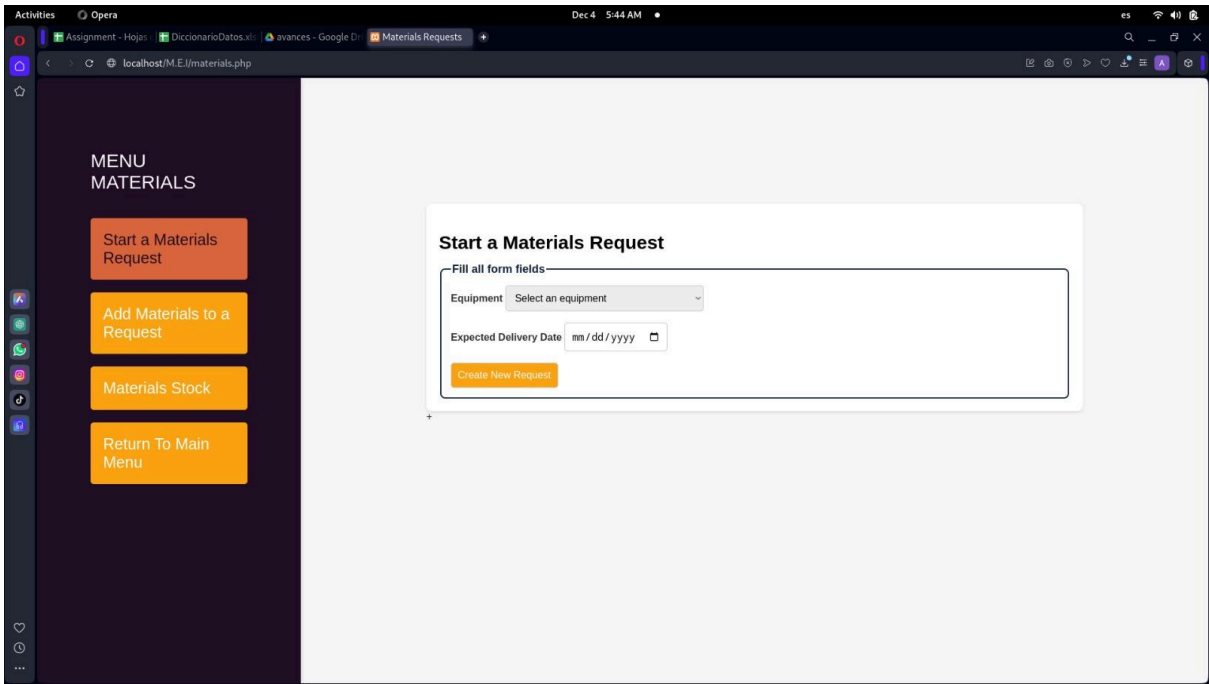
Activities Opera Dec 4 5:44 AM es

Assignment - Hojas DiccionarioDatos.xls avances - Google Dr Materials Requests

localhost/M.E.I/materials.php

MENU MATERIALS

Start a Materials Request

Add Materials to a Request

Materials Stock

Return To Main Menu

Start a Materials Request

Fill all form fields

Equipment Select an equipment

Expected Delivery Date mm/dd/yyyy

Create New Request

+